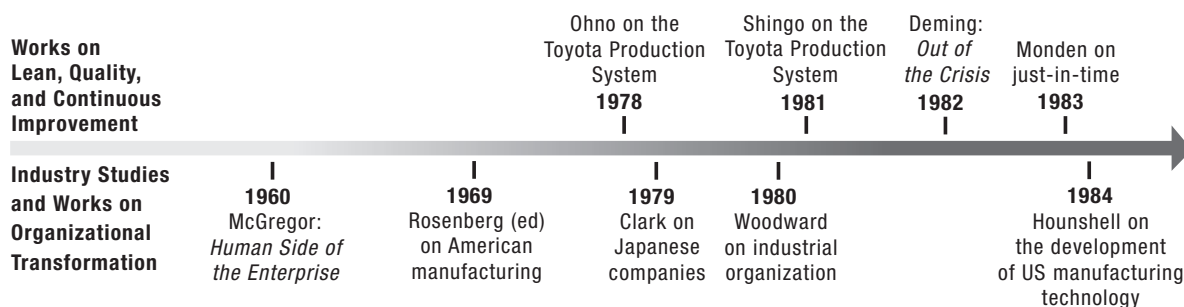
Works on Lean, Quality, and Continuous Improvement

Ohno on the Toyota Production System
1978

Shingo on the Toyota Production System
1981

Deming: *Out of the Crisis*
1982

Monden on just-in-time
1983

Industry Studies and Works on Organizational Transformation

1960
McGregor: *Human Side of the Enterprise*

1969
Rosenberg (ed) on American manufacturing

1979
Clark on Japanese companies

1980
Woodward on industrial organization

1984
Hounshell on the development of US manufacturing technology